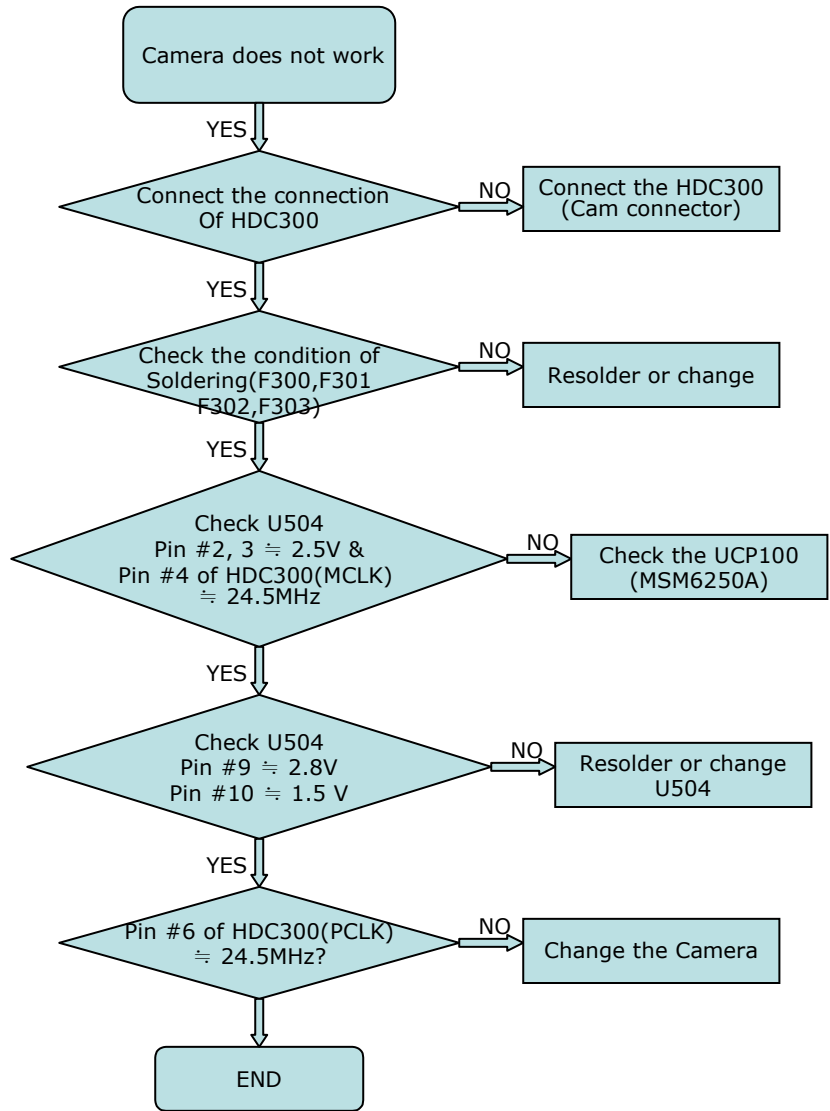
Camera does not work

YES

Connect the connection Of HDC300

NO

Connect the HDC300 (Cam connector)

YES

Check the condition of Soldering(F300,F301 F302,F303)

NO

Resolder or change

YES

Check U504
Pin #2, 3 ≒ 2.5V &
Pin #4 of HDC300(MCLK) ≒ 24.5MHz

NO

Check the UCP100 (MSM6250A)

YES

Check U504
Pin #9 ≒ 2.8V
Pin #10 ≒ 1.5 V

NO

Resolder or change U504

YES

Pin #6 of HDC300(PCLK) ≒ 24.5MHz?

NO

Change the Camera

END